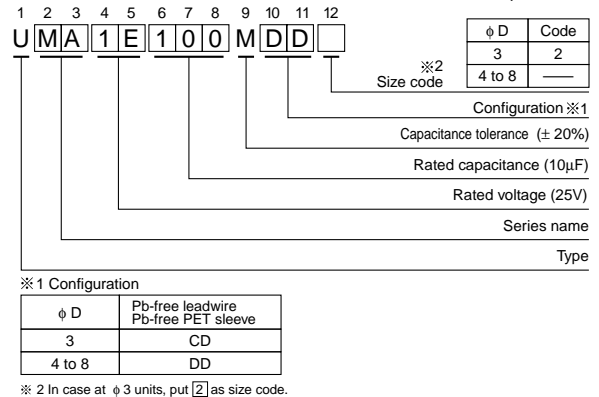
1 2 3 4 5 6 7 8 9 10 11 12

U M A 1 E 1 0 0 M D D

| φ D | Code |
|---|---|
| 3 | 2 |
| 4 to 8 | —— |

※2
Size code

Configuration ※1

Capacitance tolerance (± 20%)

Rated capacitance (10μF)

Rated voltage (25V)

Series name

Type

※1 Configuration

| φ D | Pb-free leadwire Pb-free PET sleeve |
|---|---|
| 3 | CD |
| 4 to 8 | DD |

※ 2 In case at φ 3 units, put 2 as size code.